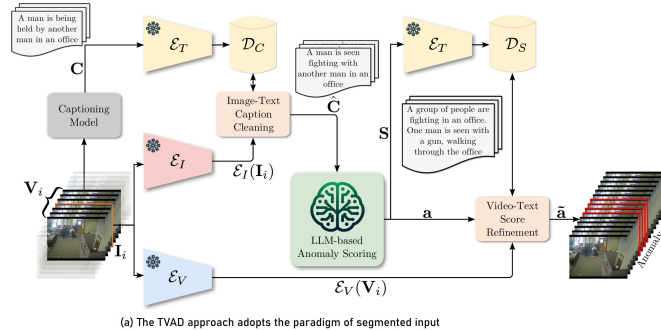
A man is being held by another man in an office

$\mathcal{E}_T$

$\mathcal{D}_C$

A man is seen fighting with another man in an office

$\mathcal{E}_T$

$\mathcal{D}_S$

$\mathbf{C}$

$\hat{\mathbf{C}}$

Captioning Model

Image-Text Caption Cleaning

$\mathbf{S}$

A group of people are fighting in an office. One man is seen with a gun, walking through the office

$\mathcal{E}_I$

$\mathcal{E}_I(\mathbf{I}_i)$

$\mathbf{V}_i$

$\mathbf{I}_i$

LLM-based Anomaly Scoring

$\mathbf{a}$

Video-Text Score Refinement

$\tilde{\mathbf{a}}$

Anomaly

$\mathcal{E}_V$

$\mathcal{E}_V(\mathbf{V}_i)$

(a) The TVAD approach adopts the paradigm of segmented input